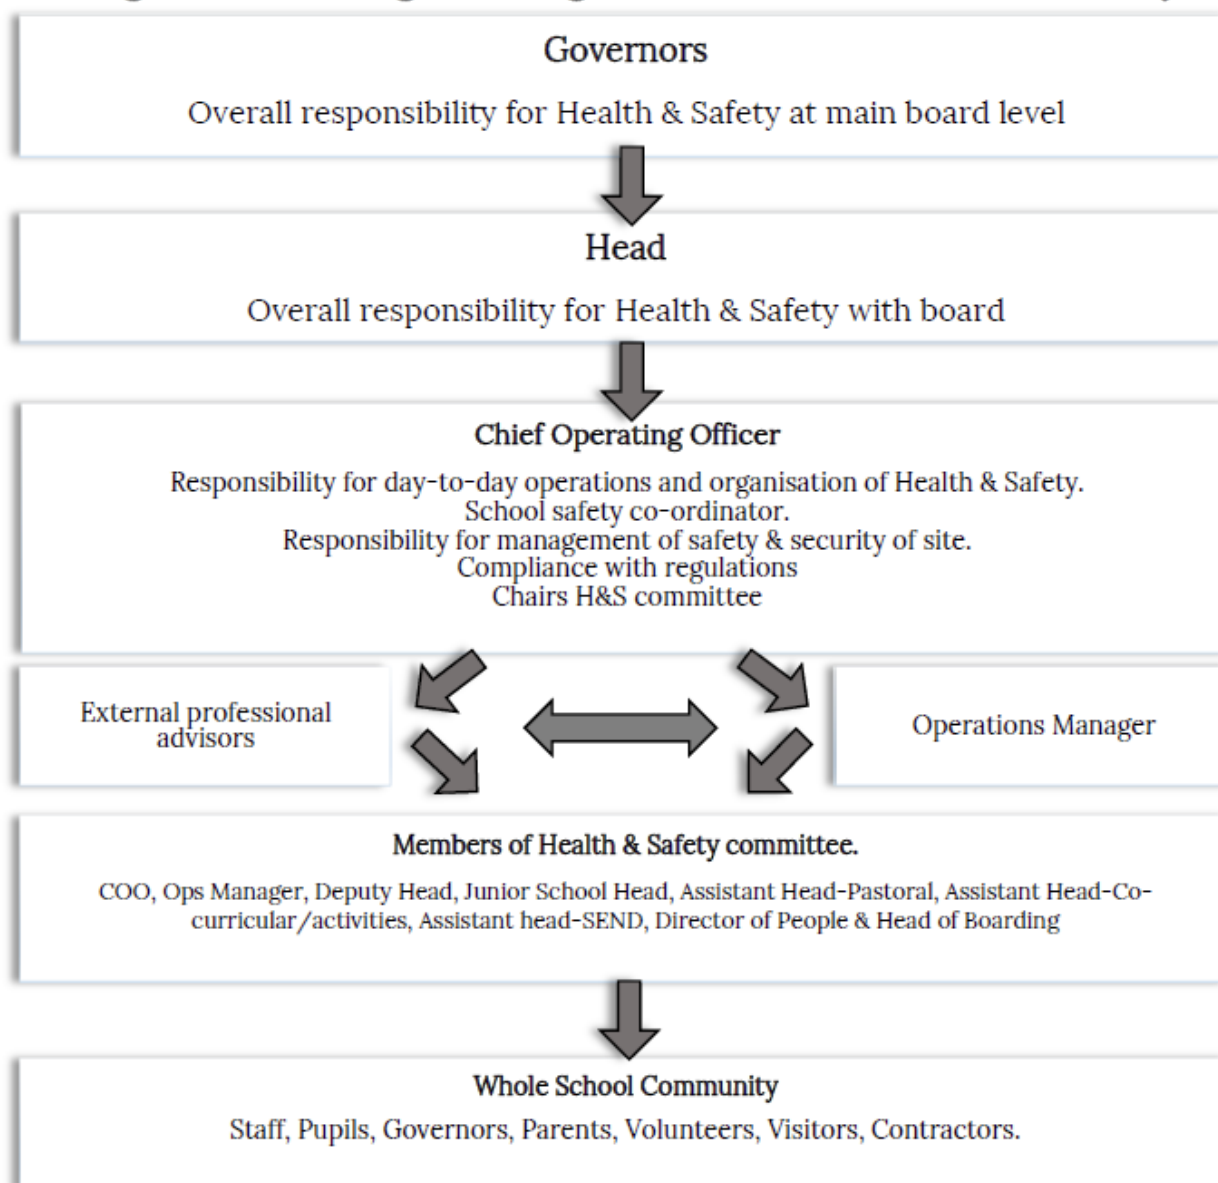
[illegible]

Governors

Overall responsibility for Health & Safety at main board level

Head

Overall responsibility for Health & Safety with board

Chief Operating Officer

Responsibility for day-to-day operations and organisation of Health & Safety.
School safety co-ordinator.
Responsibility for management of safety & security of site.
Compliance with regulations
Chairs H&S committee

External professional advisors

Operations Manager

Members of Health & Safety committee.

COO, Ops Manager, Deputy Head, Junior School Head, Assistant Head-Pastoral, Assistant Head-Co-curricular/activities, Assistant head-SEND, Director of People & Head of Boarding

Whole School Community

Staff, Pupils, Governors, Parents, Volunteers, Visitors, Contractors.